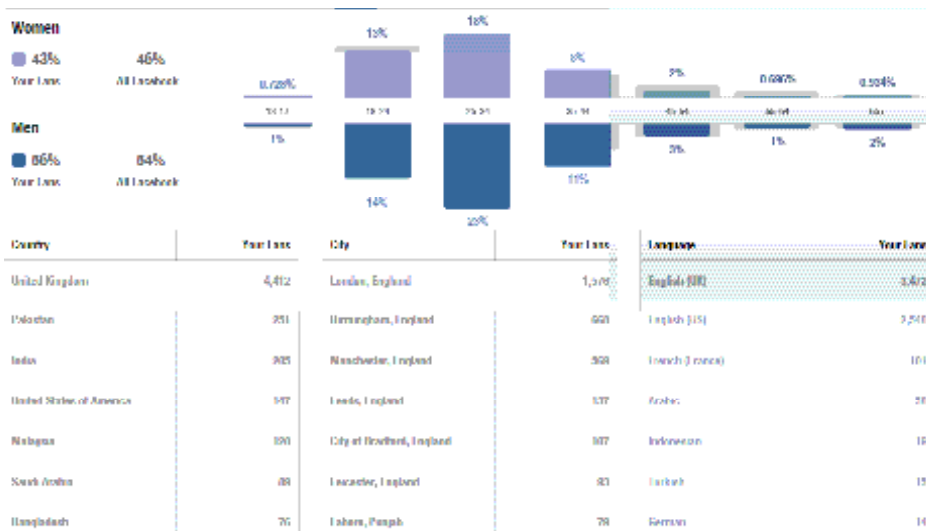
Women

43% Your Fans

46% All Facebook

Men

56% Your Fans

54% All Facebook

| | 13-17 | 18-24 | 25-34 | 35-44 | 45-54 | 55-64 | 65+ |
|---|---|---|---|---|---|---|---|
| Women | 0.728% | 13% | 18% | 6% | 2% | 0.690% | 0.504% |
| Men | 1% | 14% | 20% | 11% | 3% | 1% | 2% |

| Country | Your Fans |
|---|---|
| United Kingdom | 4,412 |
| Pakistan | 251 |
| India | 205 |
| United States of America | 147 |
| Malaysia | 100 |
| Saudi Arabia | 89 |
| Bangladesh | 76 |

| City | Your Fans |
|---|---|
| London, England | 1,576 |
| Birmingham, England | 660 |
| Manchester, England | 368 |
| Leeds, England | 137 |
| City of Bradford, England | 107 |
| Leicester, England | 83 |
| Lahore, Punjab | 78 |

| Language | Your Fans |
|---|---|
| English (UK) | 3,4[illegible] |
| English (US) | 2,5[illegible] |
| French (France) | 10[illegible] |
| Arabic | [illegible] |
| Indonesian | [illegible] |
| Turkish | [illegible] |
| German | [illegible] |